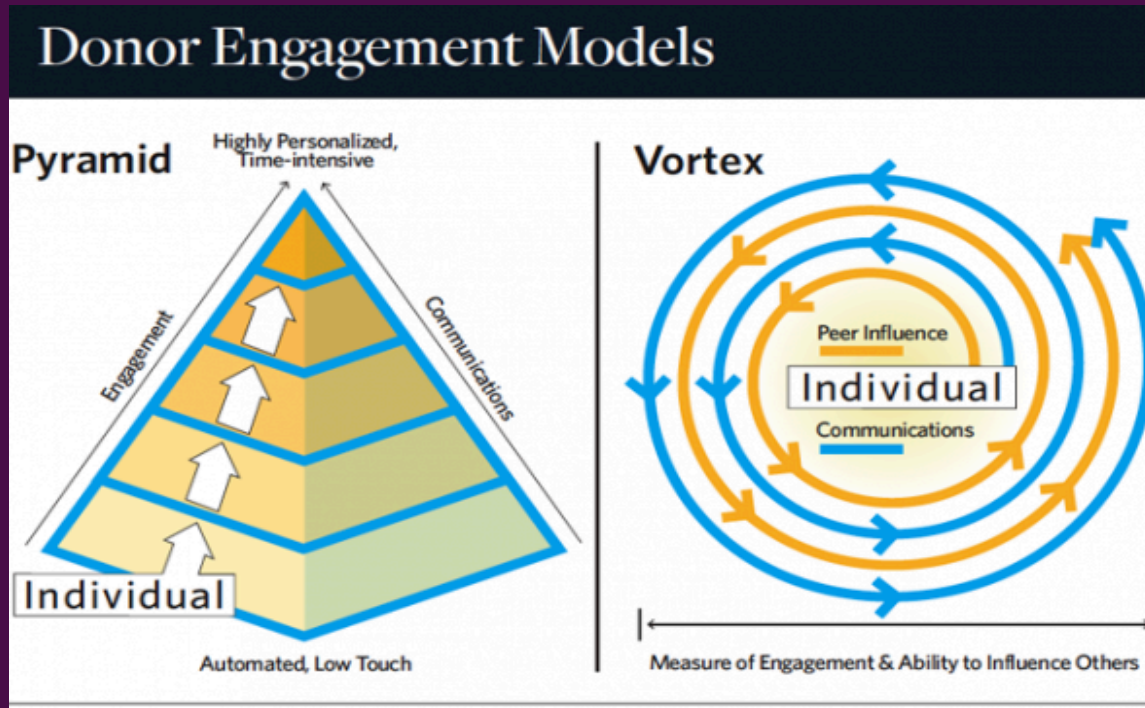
Donor Engagement Models

Pyramid

Highly Personalized, Time-intensive

Engagement

Communications

Individual

Automated, Low Touch

Vortex

Peer Influence

Individual

Communications

Measure of Engagement & Ability to Influence Others